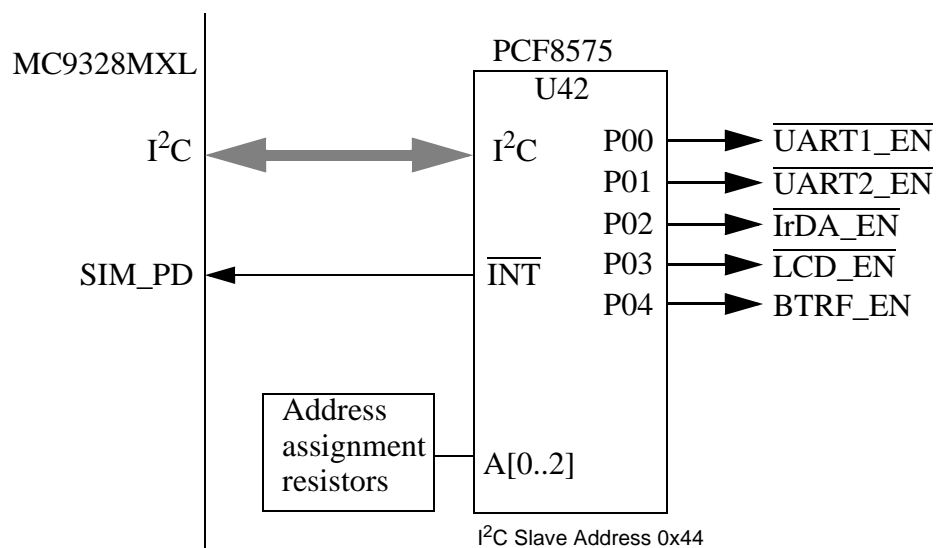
MC9328MXL

PCF8575
U42

$I^2C$

$I^2C$

P00 $\overline{\text{UART1\_EN}}$
P01 $\overline{\text{UART2\_EN}}$
P02 $\overline{\text{IrDA\_EN}}$
P03 $\overline{\text{LCD\_EN}}$
P04 BTRF_EN

SIM_PD

$\overline{\text{INT}}$

Address assignment resistors

A[0..2]

$I^2C$ Slave Address 0x44